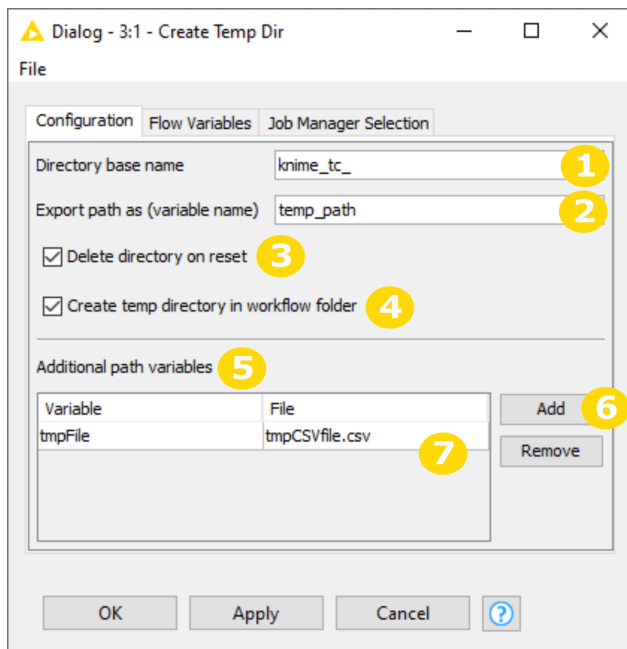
Dialog - 3:1 - Create Temp Dir

File

Configuration | Flow Variables | Job Manager Selection

Directory base name knime_tc_ 1

Export path as (variable name) temp_path 2

Delete directory on reset 3

Create temp directory in workflow folder 4

Additional path variables 5

| Variable | File |
|---|---|
| tmpFile | tmpCSVfile.csv |

7

Add 6

Remove

OK Apply Cancel ?